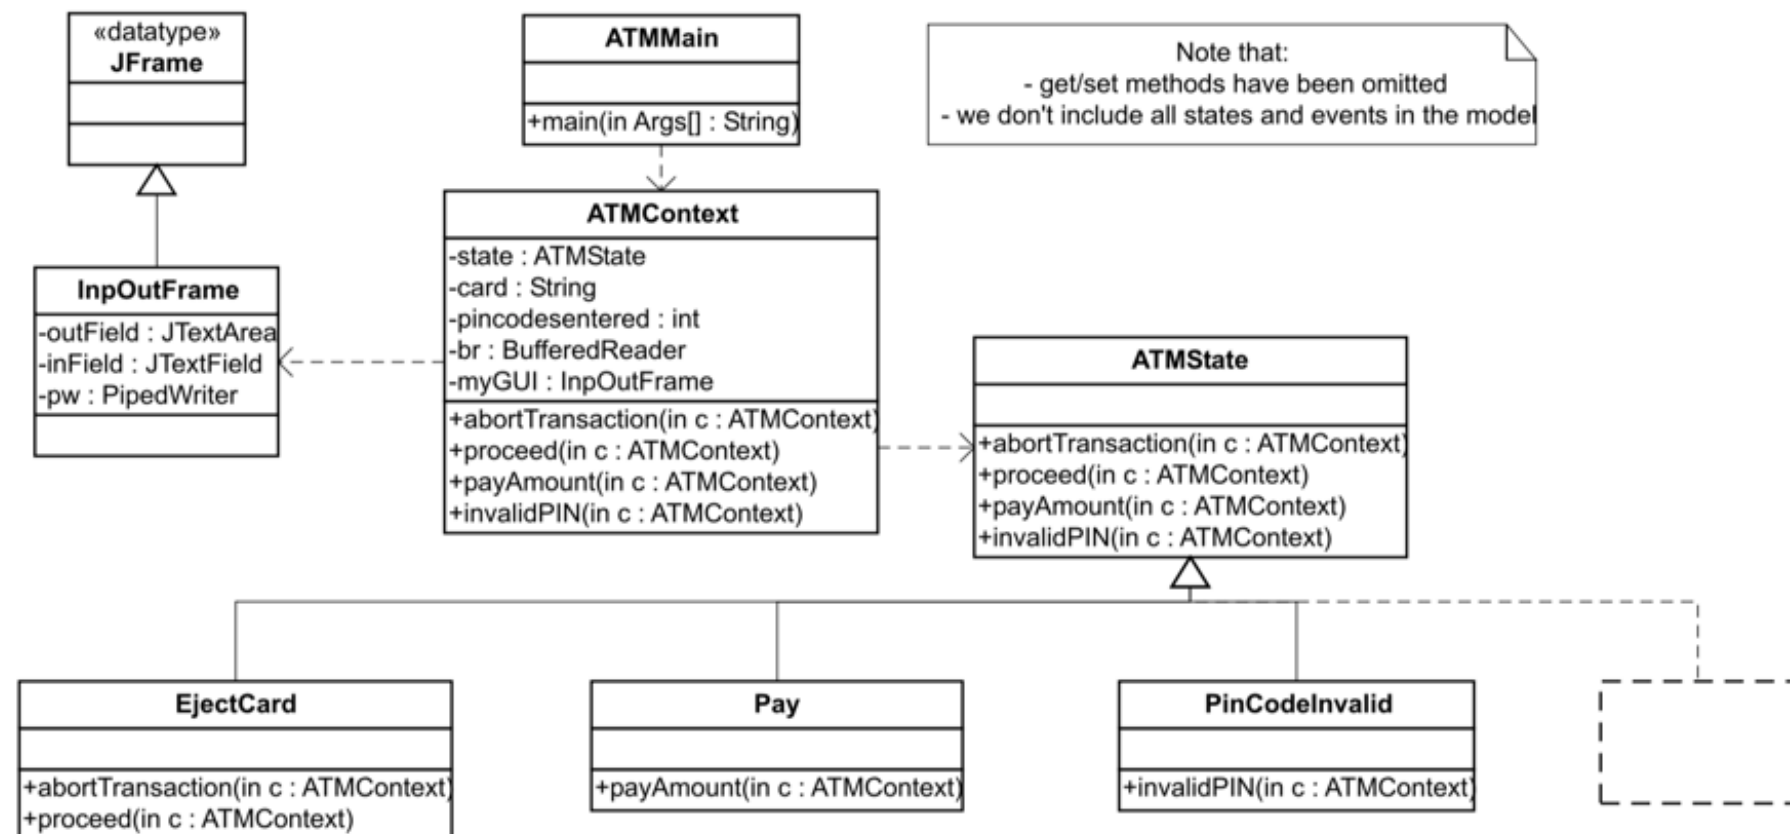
«datatype»
JFrame

ATMMain

+main(in Args[] : String)

Note that:
- get/set methods have been omitted
- we don't include all states and events in the model

InpOutFrame
-outField : JTextArea
-inField : JTextField
-pw : PipedWriter

ATMContext
-state : ATMState
-card : String
-pincodesentered : int
-br : BufferedReader
-myGUI : InpOutFrame
+abortTransaction(in c : ATMContext)
+proceed(in c : ATMContext)
+payAmount(in c : ATMContext)
+invalidPIN(in c : ATMContext)

ATMState

+abortTransaction(in c : ATMContext)
+proceed(in c : ATMContext)
+payAmount(in c : ATMContext)
+invalidPIN(in c : ATMContext)

EjectCard

+abortTransaction(in c : ATMContext)
+proceed(in c : ATMContext)

Pay

+payAmount(in c : ATMContext)

PinCodeInvalid

+invalidPIN(in c : ATMContext)